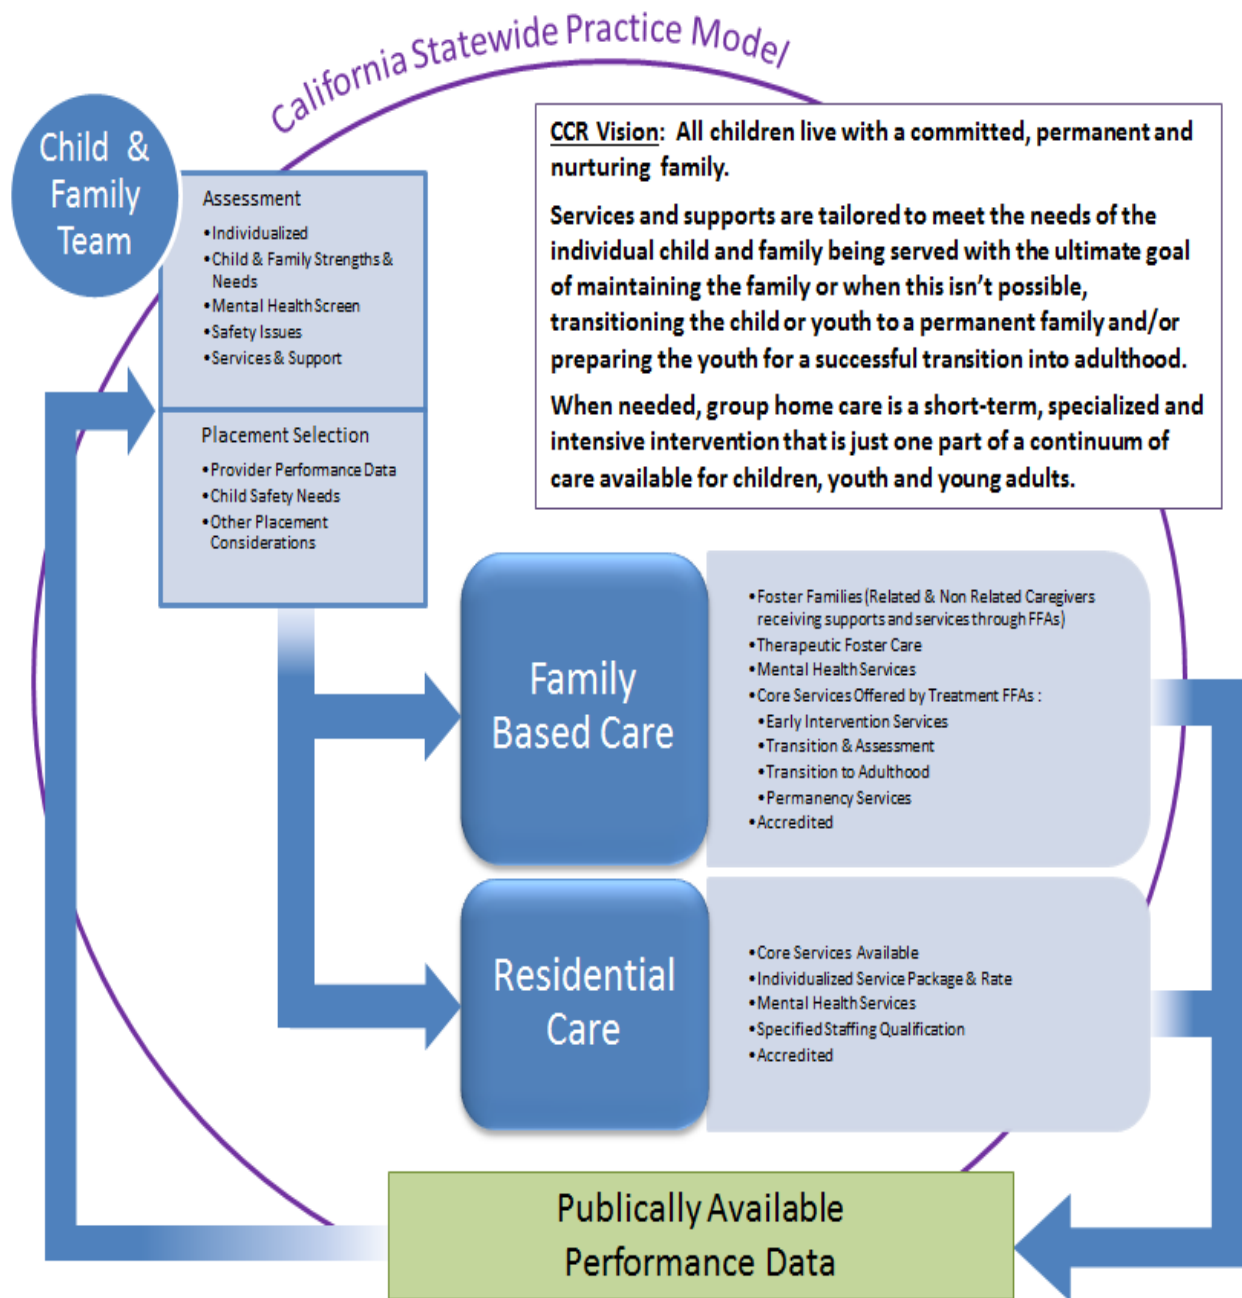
California Statewide Practice Model

Child & Family Team

Assessment
•Individualized
•Child & Family Strengths & Needs
•Mental Health Screen
•Safety Issues
•Services & Support

Placement Selection
•Provider Performance Data
•Child Safety Needs
•Other Placement Considerations

CCR Vision: All children live with a committed, permanent and nurturing family.

Services and supports are tailored to meet the needs of the individual child and family being served with the ultimate goal of maintaining the family or when this isn't possible, transitioning the child or youth to a permanent family and/or preparing the youth for a successful transition into adulthood.

When needed, group home care is a short-term, specialized and intensive intervention that is just one part of a continuum of care available for children, youth and young adults.

Family Based Care

•Foster Families (Related & Non Related Caregivers receiving supports and services through FFAs)
•Therapeutic Foster Care
•Mental Health Services
•Core Services Offered by Treatment FFAs :
•Early Intervention Services
•Transition & Assessment
•Transition to Adulthood
•Permanency Services
•Accredited

Residential Care

•Core Services Available
•Individualized Service Package & Rate
•Mental Health Services
•Specified Staffing Qualification
•Accredited

Publically Available Performance Data